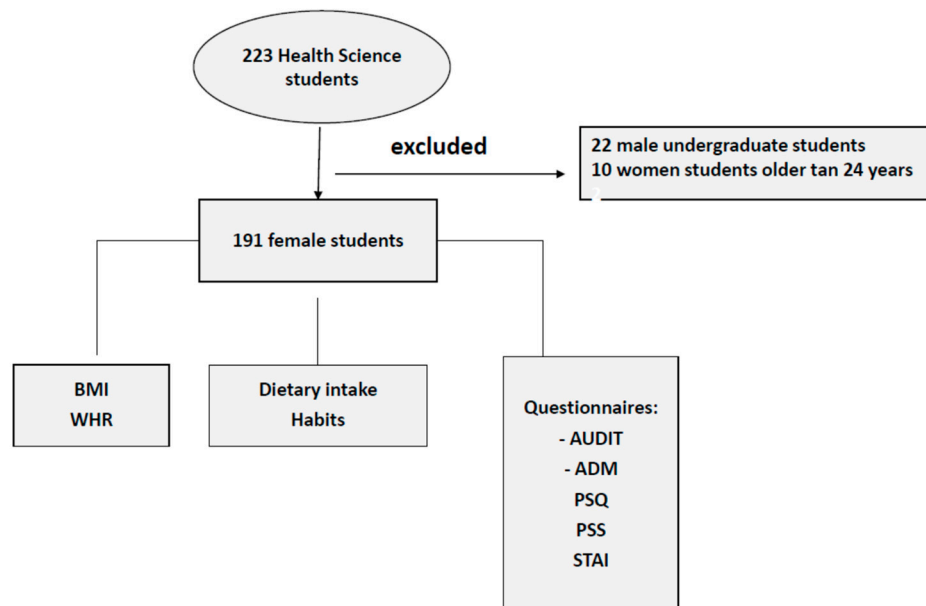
223 Health Science students

excluded

22 male undergraduate students
10 women students older tan 24 years

191 female students

BMI
WHR

Dietary intake
Habits

Questionnaires:
- AUDIT
- ADM
PSQ
PSS
STAI